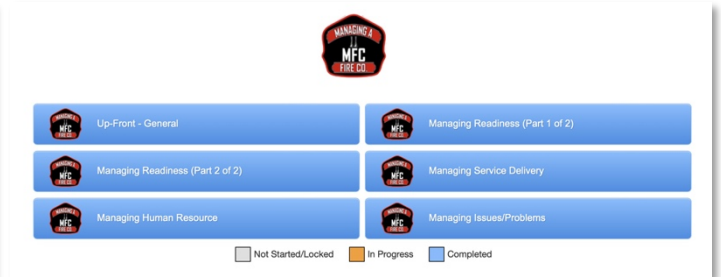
MANAGING A
MFC
FIRE CO.

MANAGING A MFC FIRE CO. Up-Front - General

MANAGING A MFC FIRE CO. Managing Readiness (Part 1 of 2)

MANAGING A MFC FIRE CO. Managing Readiness (Part 2 of 2)

MANAGING A MFC FIRE CO. Managing Service Delivery

MANAGING A MFC FIRE CO. Managing Human Resource

MANAGING A MFC FIRE CO. Managing Issues/Problems

Not Started/Locked
In Progress
Completed